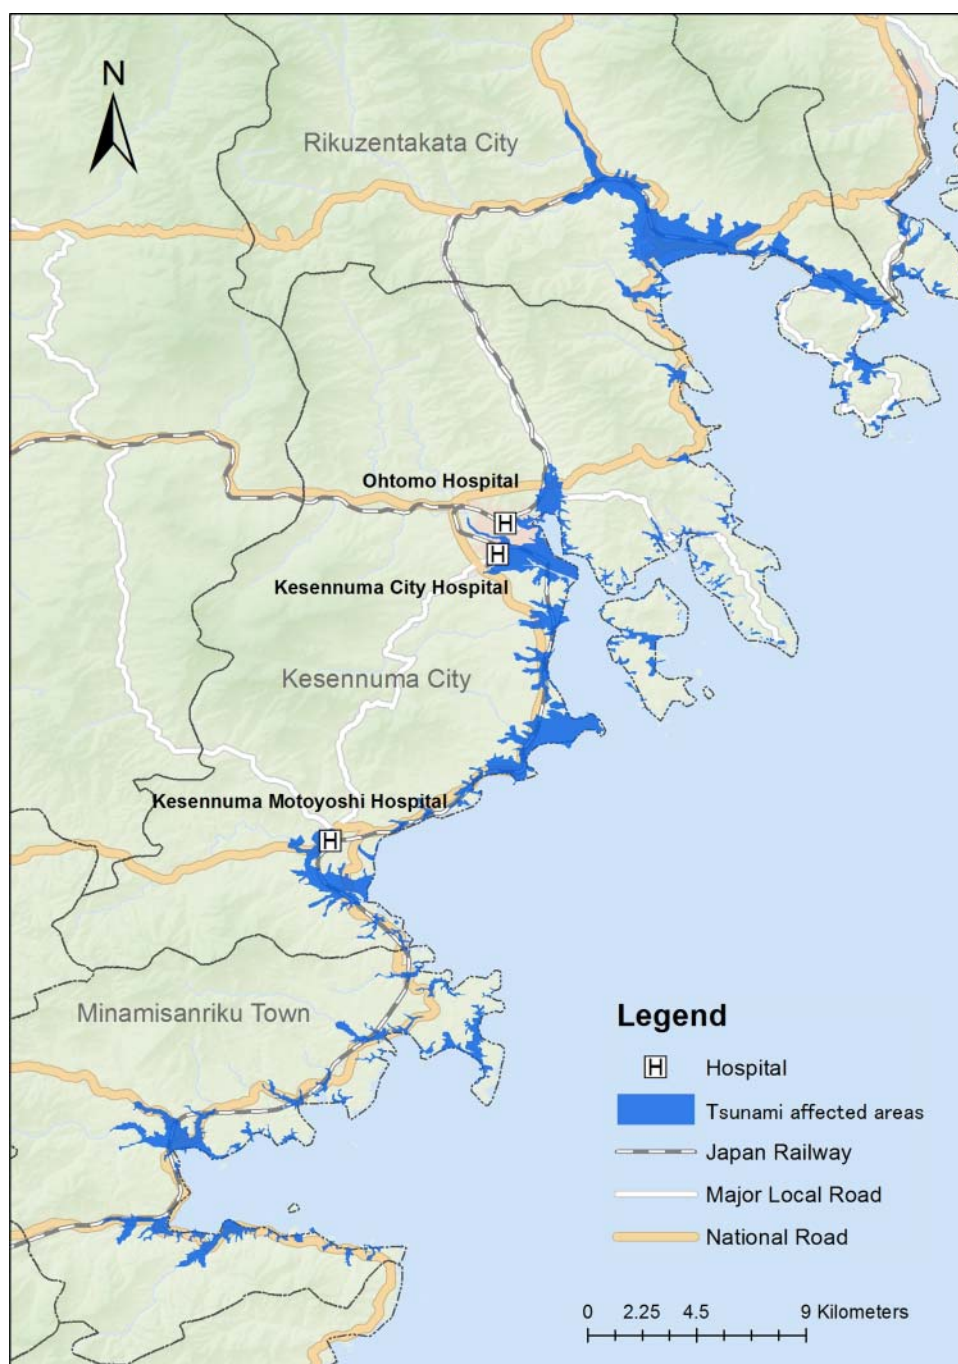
N

Rikuzentakata City

Ohtomo Hospital

H

H

Kesennuma City Hospital

Kesennuma City

Kesennuma Motoyoshi Hospital

H

Minamisanriku Town

Legend

H Hospital

Tsunami affected areas

Japan Railway

Major Local Road

National Road

0 2.25 4.5 9 Kilometers